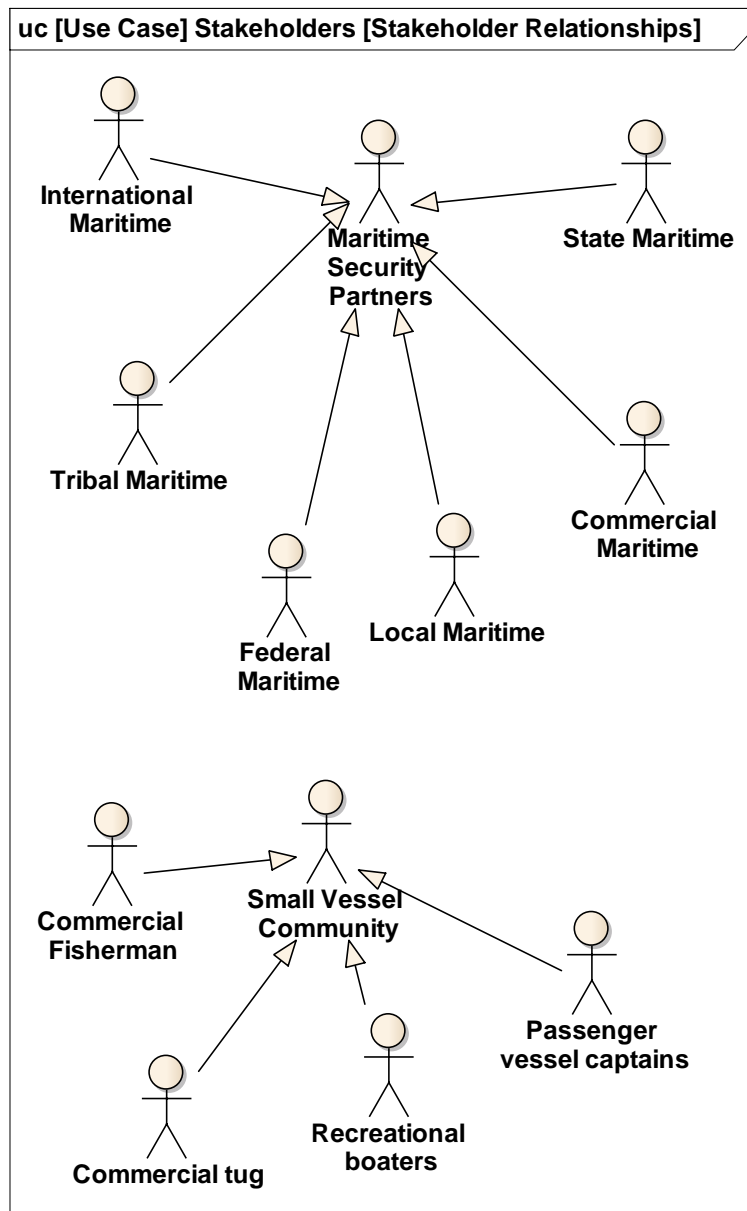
uc [Use Case] Stakeholders [Stakeholder Relationships]

International Maritime

Maritime Security Partners

State Maritime

Tribal Maritime

Commercial Maritime

Federal Maritime

Local Maritime

Commercial Fisherman

Small Vessel Community

Passenger vessel captains

Commercial tug

Recreational boaters